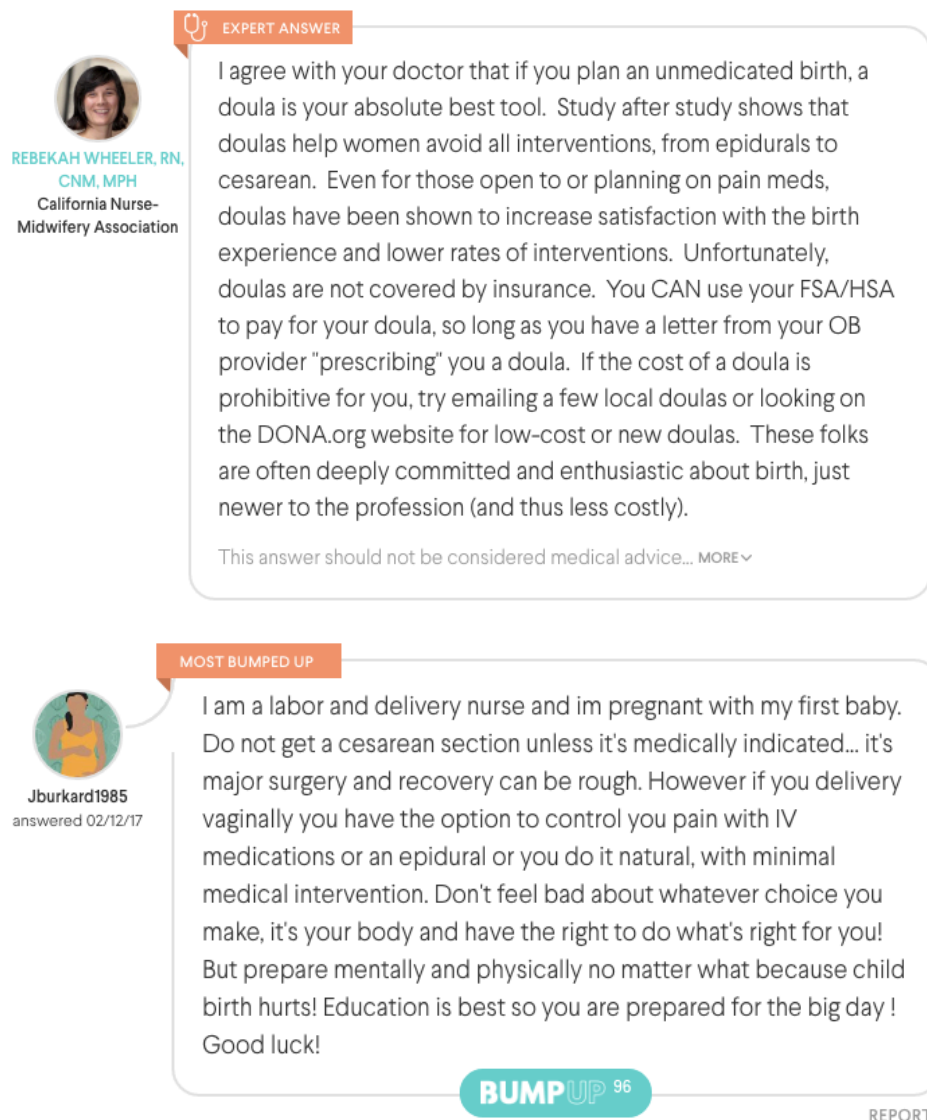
EXPERT ANSWER

REBEKAH WHEELER, RN, CNM, MPH
California Nurse-Midwifery Association

I agree with your doctor that if you plan an unmedicated birth, a doula is your absolute best tool. Study after study shows that doulas help women avoid all interventions, from epidurals to cesarean. Even for those open to or planning on pain meds, doulas have been shown to increase satisfaction with the birth experience and lower rates of interventions. Unfortunately, doulas are not covered by insurance. You CAN use your FSA/HSA to pay for your doula, so long as you have a letter from your OB provider "prescribing" you a doula. If the cost of a doula is prohibitive for you, try emailing a few local doulas or looking on the DONA.org website for low-cost or new doulas. These folks are often deeply committed and enthusiastic about birth, just newer to the profession (and thus less costly).

This answer should not be considered medical advice... MORE

MOST BUMPED UP

Jburkard1985
answered 02/12/17

I am a labor and delivery nurse and im pregnant with my first baby. Do not get a cesarean section unless it's medically indicated... it's major surgery and recovery can be rough. However if you delivery vaginally you have the option to control you pain with IV medications or an epidural or you do it natural, with minimal medical intervention. Don't feel bad about whatever choice you make, it's your body and have the right to do what's right for you! But prepare mentally and physically no matter what because child birth hurts! Education is best so you are prepared for the big day ! Good luck!

BUMPUP 96

REPORT